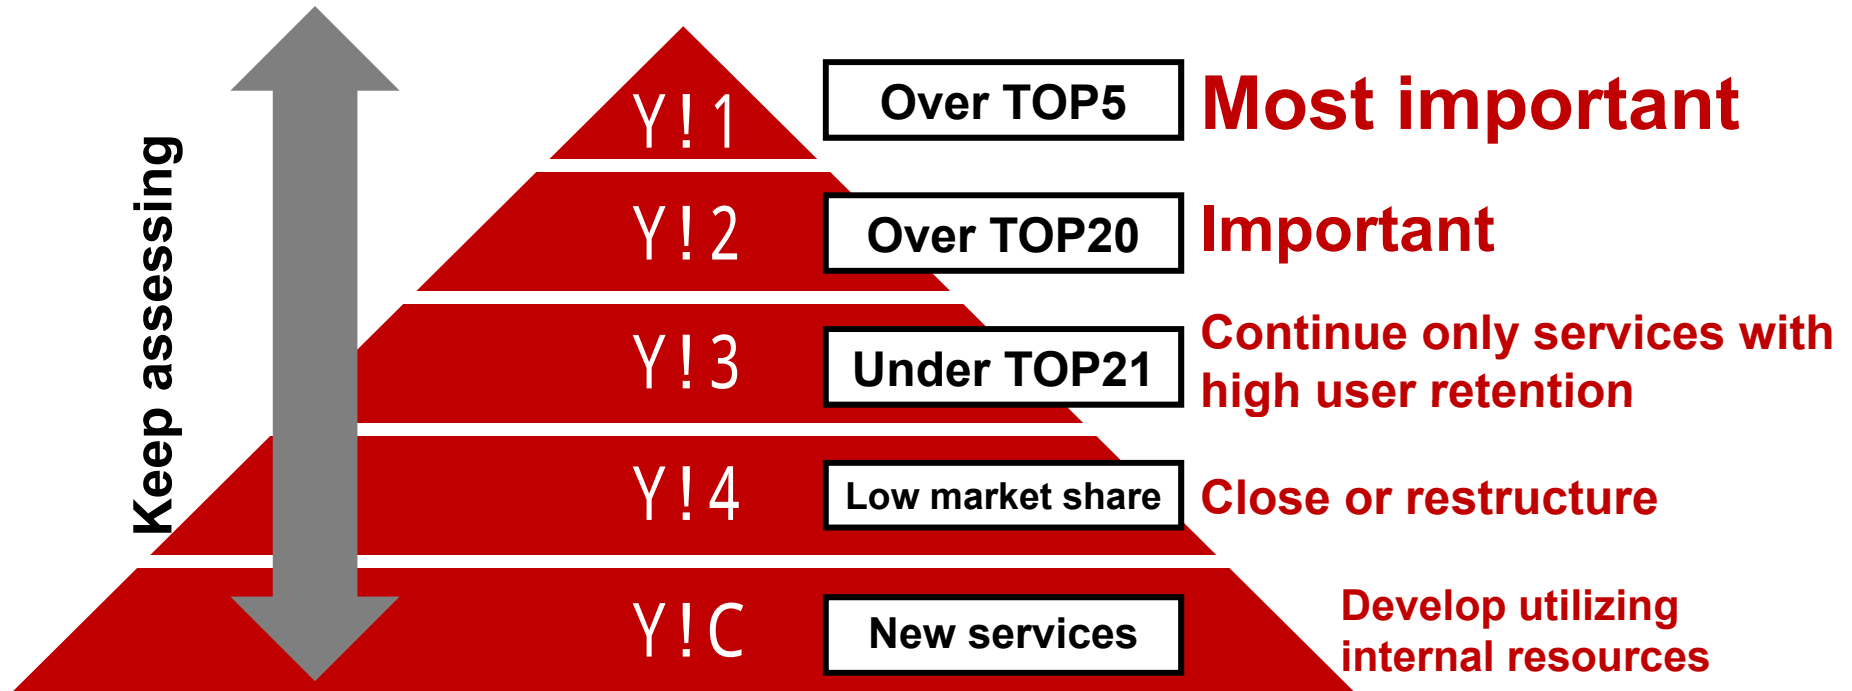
Keep assessing

Y!1
Over TOP5
Most important

Y!2
Over TOP20
Important

Y!3
Under TOP21
Continue only services with high user retention

Y!4
Low market share
Close or restructure

Y!C
New services
Develop utilizing internal resources